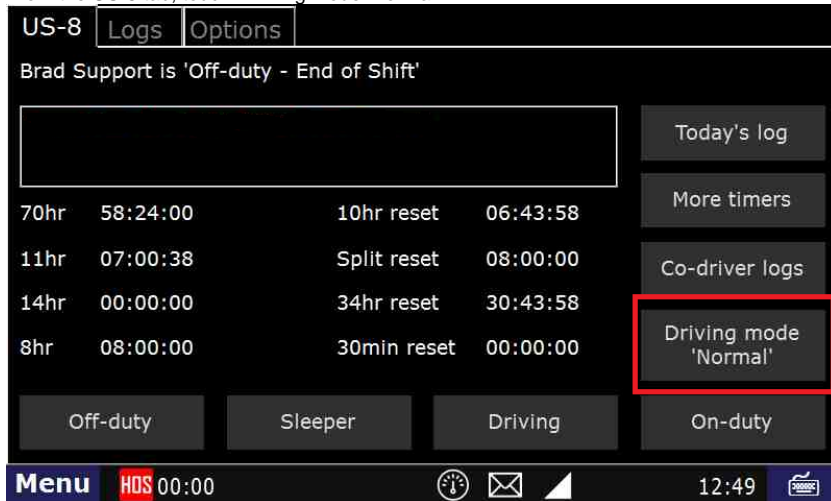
US-8 Logs Options

Brad Support is 'Off-duty - End of Shift'

Today's log

More timers

Co-driver logs

Driving mode 'Normal'

| | | | |
|---|---|---|---|
| 70hr | 58:24:00 | 10hr reset | 06:43:58 |
| 11hr | 07:00:38 | Split reset | 08:00:00 |
| 14hr | 00:00:00 | 34hr reset | 30:43:58 |
| 8hr | 08:00:00 | 30min reset | 00:00:00 |

Off-duty Sleeper Driving On-duty

Menu HOS 00:00 12:49